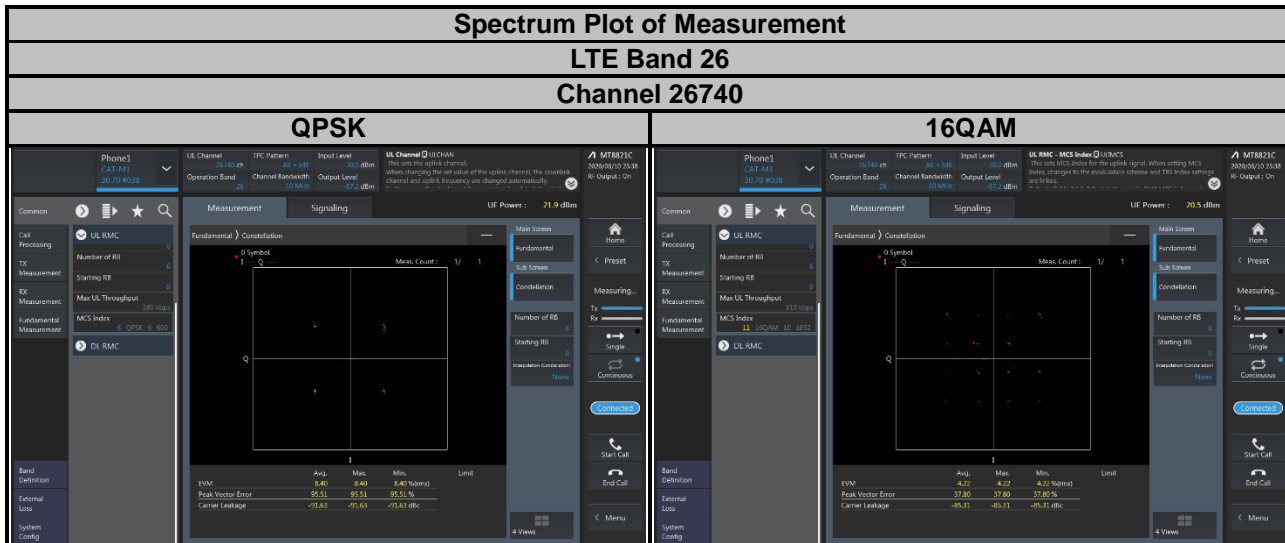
| Spectrum Plot of Measurement | |
|---|---|
| LTE Band 26 | |
| Channel 26740 | |
| QPSK | 16QAM |

Phone1
CAT-M1
30.70 #038

UL Channel 26740 ch
TPC Pattern All +3dB
Input Level -10.0 dBm
Operation Band 26
Channel Bandwidth 10 MHz
Output Level -57.2 dBm

UL Channel UL CHAN
This sets the uplink channel.
When changing the set value of the uplink channel, the downlink channel and uplink frequency are changed automatically.

MT8821C
2020/06/10 23:38
RF Output : On

Common
Call Processing
TX Measurement
RX Measurement
Fundamental Measurement
Band Definition
External Loss
System Config

UL RMC
Number of RB 6
Starting RB 0
Max UL Throughput 180 kbps
MCS Index 6 QPSK 6 600
DL RMC

Measurement
Signaling
UE Power : 21.9 dBm

Fundamental 〉Constellation
0 Symbol
I Q
Meas. Count : 1/ 1
Q
I

| | Avg. | Max. | Min. | Limit |
|---|---|---|---|---|
| EVM | 8.40 | 8.40 | 8.40 %(rms) | |
| Peak Vector Error | 95.51 | 95.51 | 95.51 % | |
| Carrier Leakage | -91.63 | -91.63 | -91.63 dBc | |

Main Screen
Fundamental
Sub Screen
Constellation
Number of RB 6
Starting RB 0
Interpolation (Constellation) None
4 Views

Home
Preset
Measuring...
Tx
Rx
Single
Continuous
Connected
Start Call
End Call
Menu

Phone1
CAT-M1
30.70 #038

UL Channel 26740 ch
TPC Pattern All +3dB
Input Level -10.0 dBm
Operation Band 26
Channel Bandwidth 10 MHz
Output Level -57.2 dBm

UL RMC - MCS Index UL MCS
This sets MCS Index for the uplink signal. When setting MCS Index, changes to the modulation scheme and TBS Index settings are linked.

MT8821C
2020/06/10 23:38
RF Output : On

Common
Call Processing
TX Measurement
RX Measurement
Fundamental Measurement
Band Definition
External Loss
System Config

UL RMC
Number of RB 6
Starting RB 0
Max UL Throughput 313 kbps
MCS Index 11 16QAM 10 1032
DL RMC

Measurement
Signaling
UE Power : 20.5 dBm

Fundamental 〉Constellation
0 Symbol
I Q
Meas. Count : 1/ 1
Q
I

| | Avg. | Max. | Min. | Limit |
|---|---|---|---|---|
| EVM | 4.22 | 4.22 | 4.22 %(rms) | |
| Peak Vector Error | 37.80 | 37.80 | 37.80 % | |
| Carrier Leakage | -85.31 | -85.31 | -85.31 dBc | |

Main Screen
Fundamental
Sub Screen
Constellation
Number of RB 6
Starting RB 0
Interpolation (Constellation) None
4 Views

Home
Preset
Measuring...
Tx
Rx
Single
Continuous
Connected
Start Call
End Call
Menu